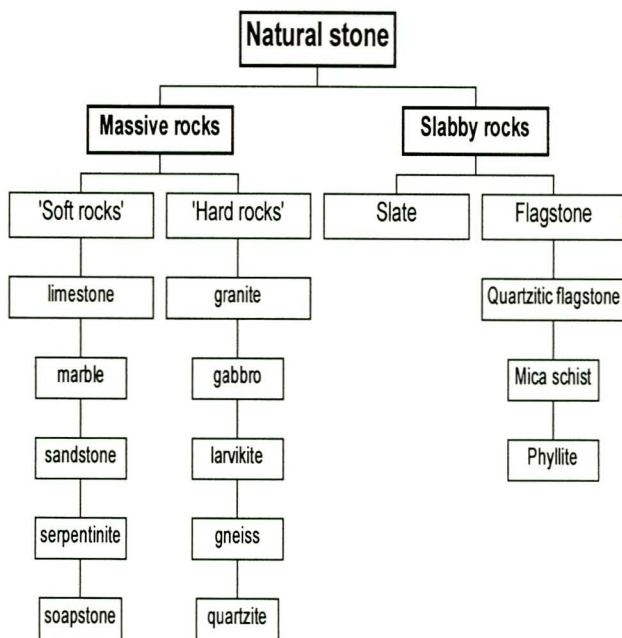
Natural stone

Massive rocks

Slabby rocks

'Soft rocks'

'Hard rocks'

Slate

Flagstone

limestone

marble

sandstone

serpentinite

soapstone

granite

gabbro

larvikite

gneiss

quartzite

Quartzitic flagstone

Mica schist

Phyllite